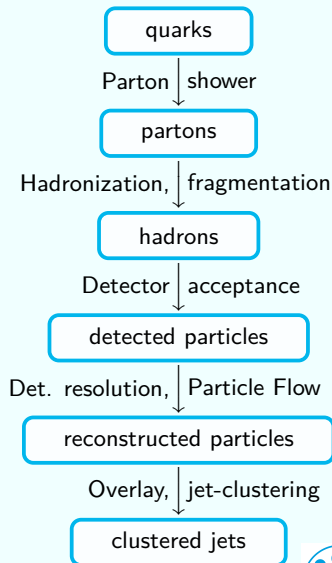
quarks

Parton shower

partons

Hadronization, fragmentation

hadrons

Detector acceptance

detected particles

Det. resolution, Particle Flow

reconstructed particles

Overlay, jet-clustering

clustered jets